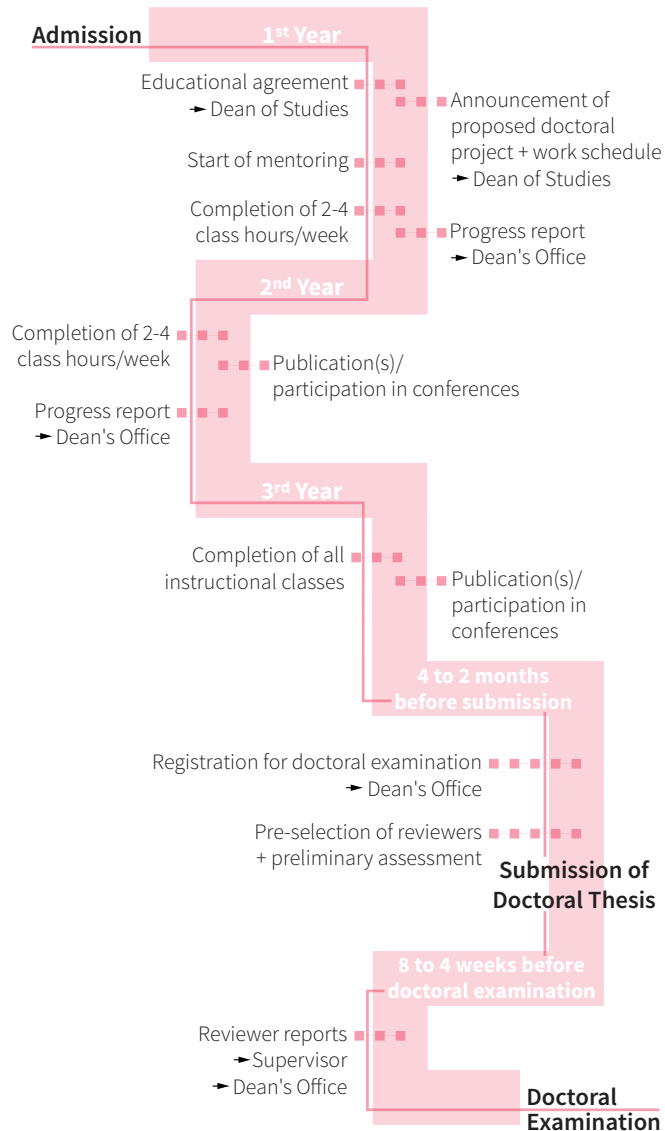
Admission

1$^{st}$ Year

Educational agreement
➛ Dean of Studies

Announcement of proposed doctoral project + work schedule
➛ Dean of Studies

Start of mentoring

Completion of 2-4 class hours/week

Progress report
➛ Dean's Office

2$^{nd}$ Year

Completion of 2-4 class hours/week

Publication(s)/ participation in conferences

Progress report
➛ Dean's Office

3$^{rd}$ Year

Completion of all instructional classes

Publication(s)/ participation in conferences

4 to 2 months before submission

Registration for doctoral examination
➛ Dean's Office

Pre-selection of reviewers + preliminary assessment

Submission of Doctoral Thesis

8 to 4 weeks before doctoral examination

Reviewer reports
➛Supervisor
➛ Dean's Office

Doctoral Examination